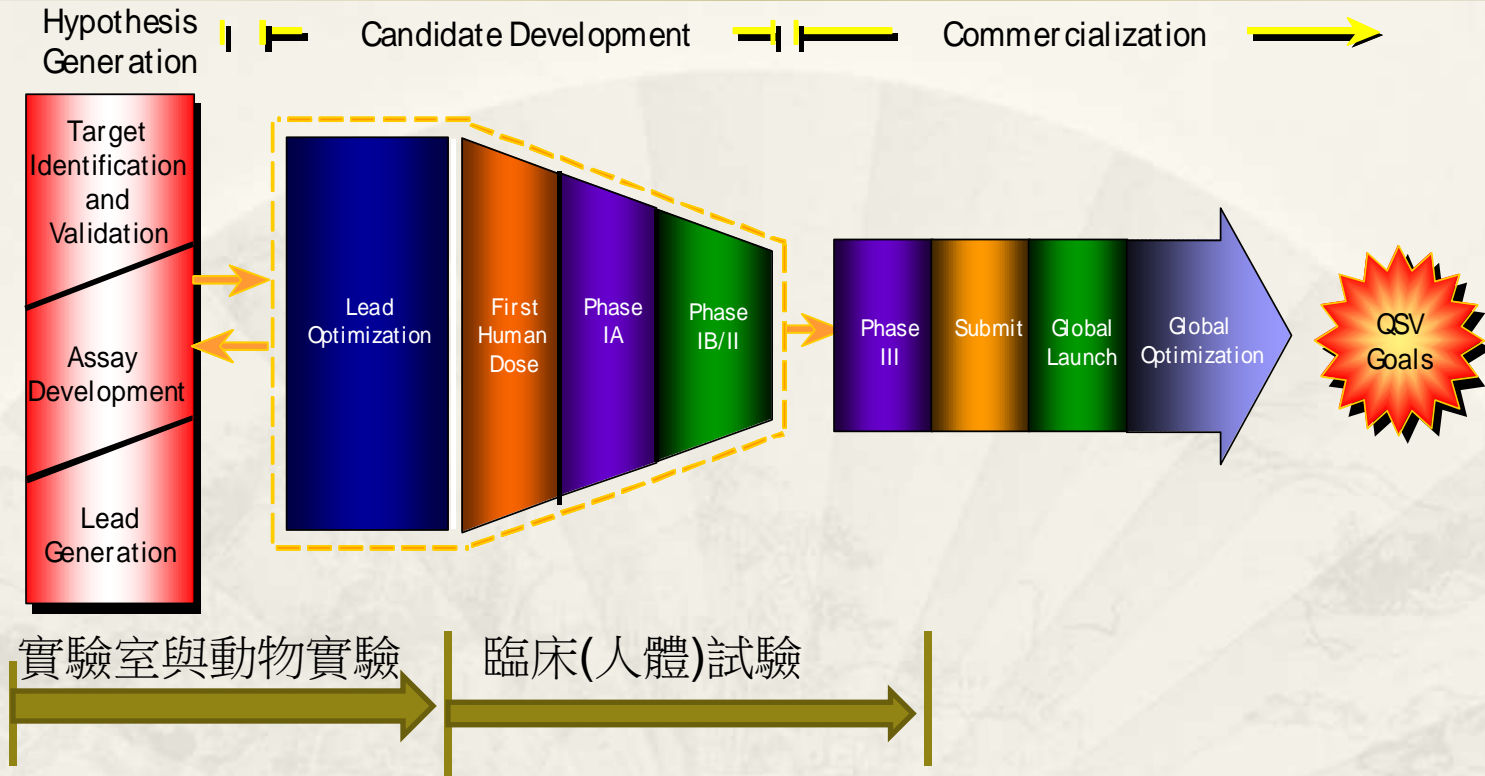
Hypothesis Generation

Candidate Development

Commercialization

Target Identification and Validation

Assay Development

Lead Generation

Lead Optimization

First Human Dose

Phase IA

Phase IB/II

Phase III

Submit

Global Launch

Global Optimization

QSV Goals

實驗室與動物實驗

臨床(人體)試驗